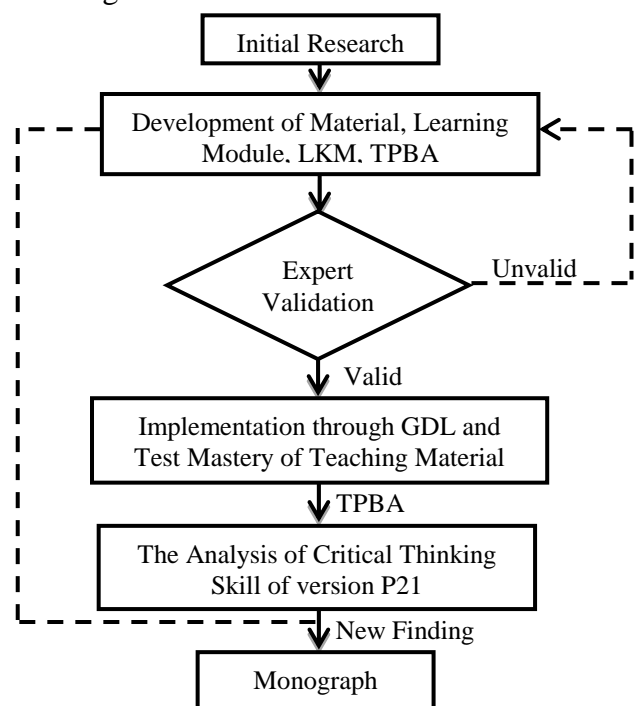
Initial Research

Development of Material, Learning Module, LKM, TPBA

Expert Validation

Unvalid

Valid

Implementation through GDL and Test Mastery of Teaching Material

TPBA

The Analysis of Critical Thinking Skill of version P21

New Finding

Monograph